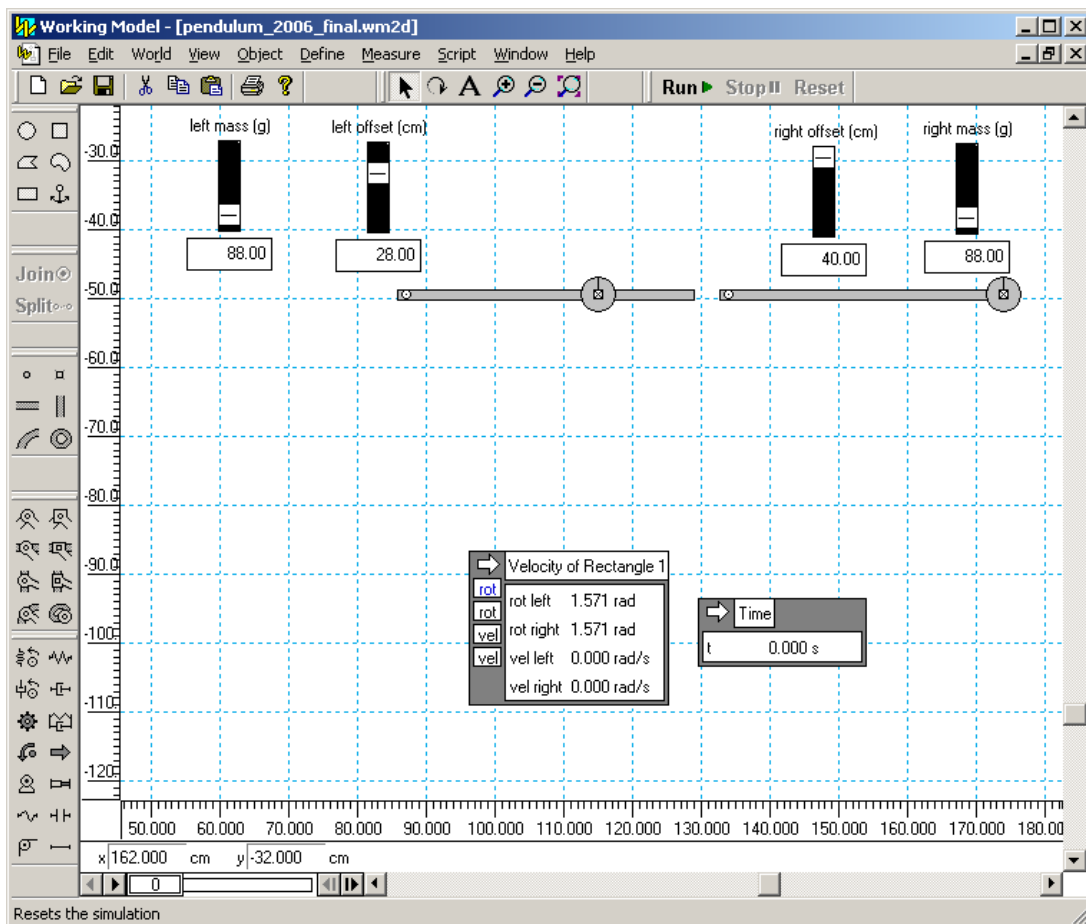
Working Model - [pendulum_2006_final.wm2d]
File Edit World View Object Define Measure Script Window Help
Run Stop Reset

Join
Split

left mass (g)
88.00
left offset (cm)
28.00
right offset (cm)
40.00
right mass (g)
88.00

-30.0
-40.0
-50.0
-60.0
-70.0
-80.0
-90.0
-100
-110
-120

Velocity of Rectangle 1
rot | rot left 1.571 rad
rot | rot right 1.571 rad
vel | vel left 0.000 rad/s
vel | vel right 0.000 rad/s

Time
t 0.000 s

50.000 60.000 70.000 80.000 90.000 100.000 110.000 120.000 130.000 140.000 150.000 160.000 170.000 180.00

x 162.000 cm y -32.000 cm
0
Resets the simulation